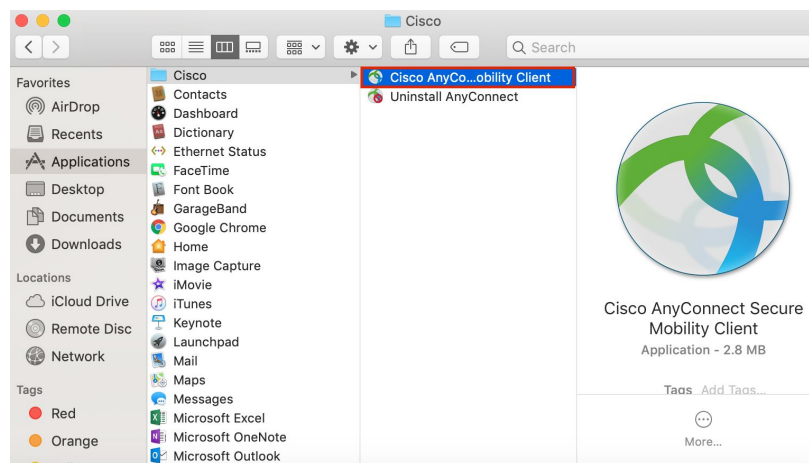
Cisco

Search

Favorites
AirDrop
Recents
Applications
Desktop
Documents
Downloads

Locations
iCloud Drive
Remote Disc
Network

Tags
Red
Orange

Cisco
Contacts
Dashboard
Dictionary
Ethernet Status
FaceTime
Font Book
GarageBand
Google Chrome
Home
Image Capture
iMovie
iTunes
Keynote
Launchpad
Mail
Maps
Messages
Microsoft Excel
Microsoft OneNote
Microsoft Outlook

Cisco AnyCo...obility Client
Uninstall AnyConnect

Cisco AnyConnect Secure Mobility Client
Application - 2.8 MB

Tags Add Tags...

More...